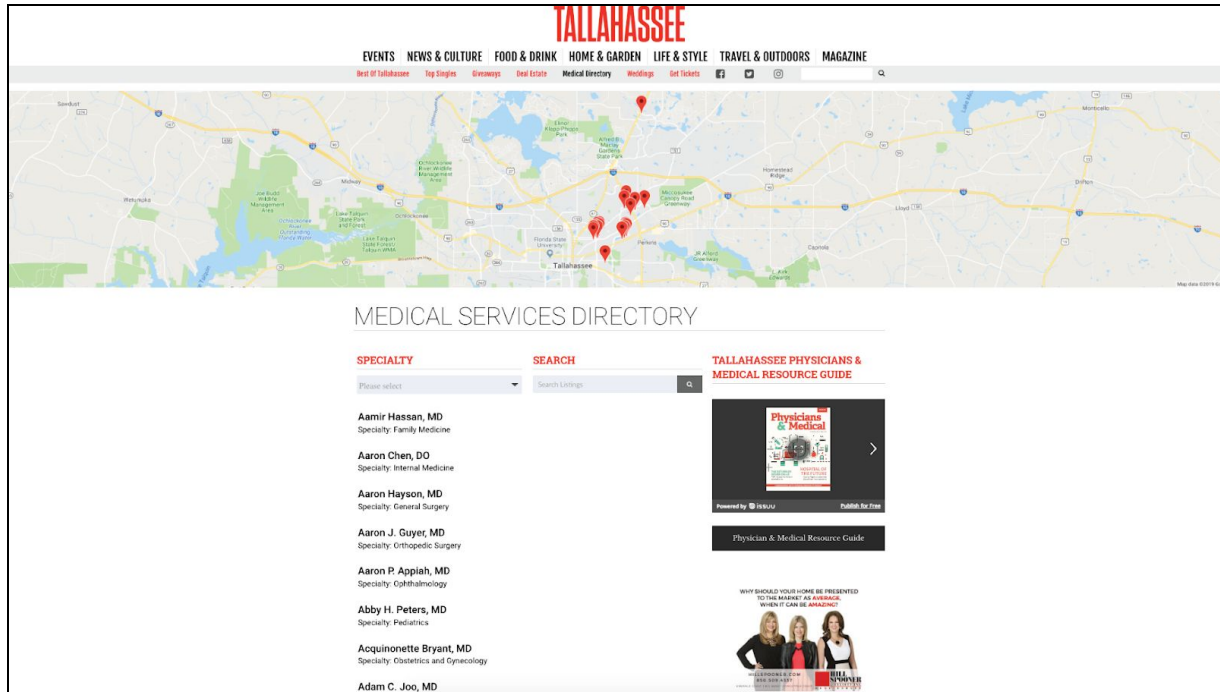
TALLAHASSEE

EVENTS NEWS & CULTURE FOOD & DRINK HOME & GARDEN LIFE & STYLE TRAVEL & OUTDOORS MAGAZINE

Best Of Tallahassee Top Singles Giveaways Deal Estate Medical Directory Weddings Get Tickets

Sawdust Midway Tallahassee Florida State University Homestead Ridge Lloyd Capitola Monticello Drifton Ochlockonee

Map data ©2019

MEDICAL SERVICES DIRECTORY

SPECIALTY

Please select

SEARCH

Search Listings

TALLAHASSEE PHYSICIANS & MEDICAL RESOURCE GUIDE

Physicians & Medical

Powered by issuu Publish for Free

Physician & Medical Resource Guide

Aamir Hassan, MD
Specialty: Family Medicine

Aaron Chen, DO
Specialty: Internal Medicine

Aaron Hayson, MD
Specialty: General Surgery

Aaron J. Guyer, MD
Specialty: Orthopedic Surgery

Aaron P. Appiah, MD
Specialty: Ophthalmology

Abby H. Peters, MD
Specialty: Pediatrics

Acquinonette Bryant, MD
Specialty: Obstetrics and Gynecology

Adam C. Joo, MD

WHY SHOULD YOUR HOME BE PRESENTED TO THE MARKET AS AVERAGE, WHEN IT CAN BE AMAZING?

HILL SPOONER